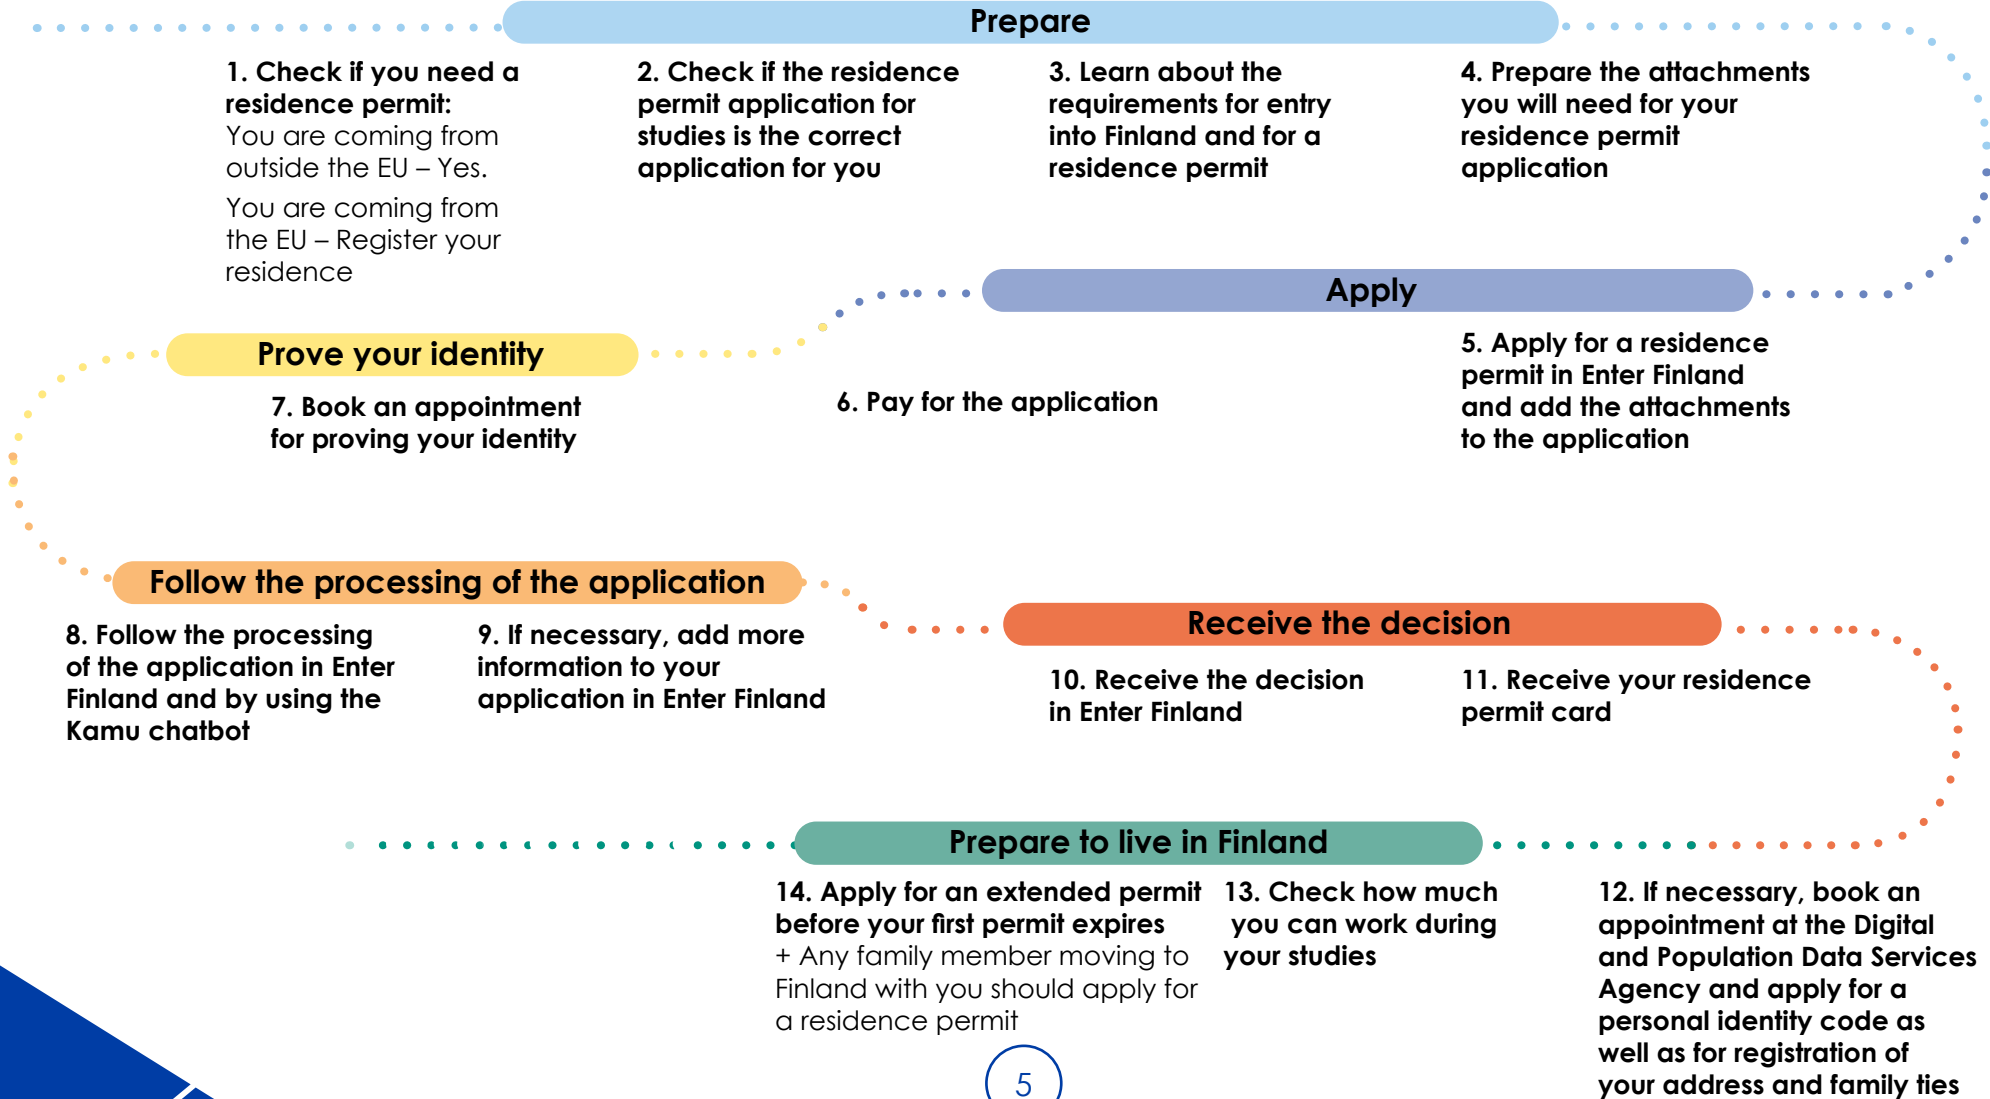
Prepare

1. Check if you need a residence permit:
You are coming from outside the EU – Yes.
You are coming from the EU – Register your residence

2. Check if the residence permit application for studies is the correct application for you

3. Learn about the requirements for entry into Finland and for a residence permit

4. Prepare the attachments you will need for your residence permit application

Apply

5. Apply for a residence permit in Enter Finland and add the attachments to the application

6. Pay for the application

Prove your identity

7. Book an appointment for proving your identity

Follow the processing of the application

8. Follow the processing of the application in Enter Finland and by using the Kamu chatbot

9. If necessary, add more information to your application in Enter Finland

Receive the decision

10. Receive the decision in Enter Finland

11. Receive your residence permit card

Prepare to live in Finland

14. Apply for an extended permit before your first permit expires
+ Any family member moving to Finland with you should apply for a residence permit

13. Check how much you can work during your studies

12. If necessary, book an appointment at the Digital and Population Data Services Agency and apply for a personal identity code as well as for registration of your address and family ties

5